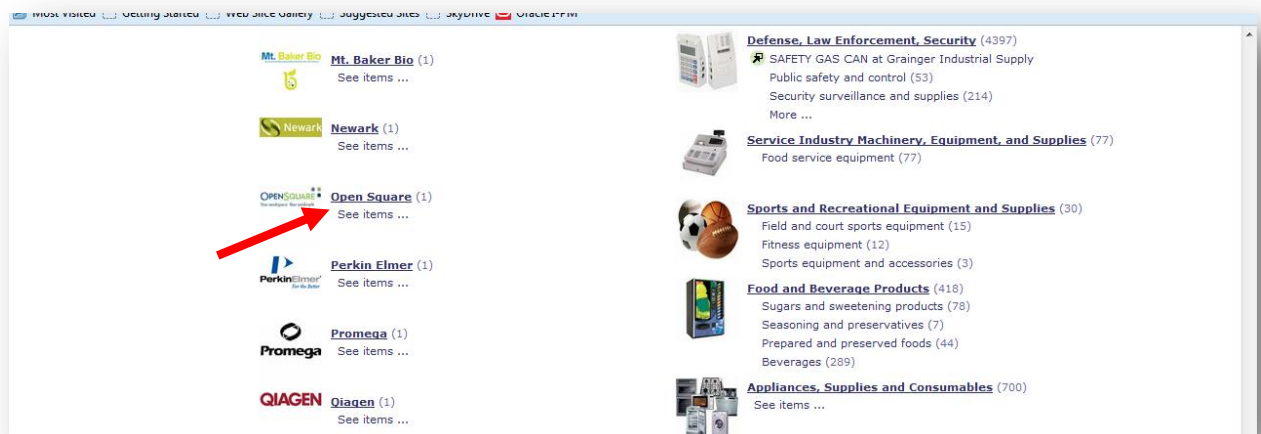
Most Visited Getting Started Web Slice Gallery Suggested Sites SkyDrive Oracle I-PM

Mt. Baker Bio

Mt. Baker Bio (1)
See items ...

Newark

Newark (1)
See items ...

OPENSQUARE

Open Square (1)
See items ...

PerkinElmer For the Better

Perkin Elmer (1)
See items ...

Promega

Promega (1)
See items ...

QIAGEN

Qiagen (1)
See items ...

Defense, Law Enforcement, Security (4397)
SAFETY GAS CAN at Grainger Industrial Supply
Public safety and control (53)
Security surveillance and supplies (214)
More ...

Service Industry Machinery, Equipment, and Supplies (77)
Food service equipment (77)

Sports and Recreational Equipment and Supplies (30)
Field and court sports equipment (15)
Fitness equipment (12)
Sports equipment and accessories (3)

Food and Beverage Products (418)
Sugars and sweetening products (78)
Seasoning and preservatives (7)
Prepared and preserved foods (44)
Beverages (289)

Appliances, Supplies and Consumables (700)
See items ...